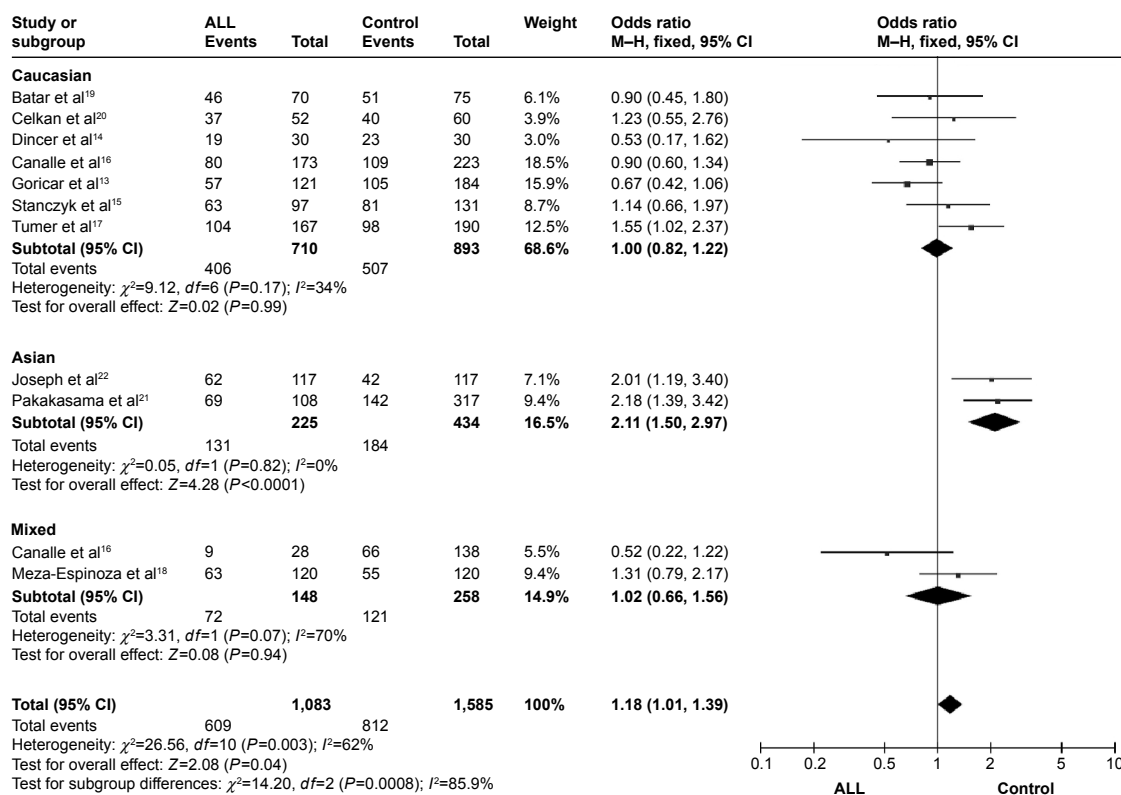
| Study or subgroup | ALL Events | Total | Control Events | Total | Weight | Odds ratio M–H, fixed, 95% CI |
|---|---|---|---|---|---|---|
| **Caucasian** | | | | | | |
| Batar et al$^{19}$ | 46 | 70 | 51 | 75 | 6.1% | 0.90 (0.45, 1.80) |
| Celkan et al$^{20}$ | 37 | 52 | 40 | 60 | 3.9% | 1.23 (0.55, 2.76) |
| Dincer et al$^{14}$ | 19 | 30 | 23 | 30 | 3.0% | 0.53 (0.17, 1.62) |
| Canalle et al$^{16}$ | 80 | 173 | 109 | 223 | 18.5% | 0.90 (0.60, 1.34) |
| Goricar et al$^{13}$ | 57 | 121 | 105 | 184 | 15.9% | 0.67 (0.42, 1.06) |
| Stanczyk et al$^{15}$ | 63 | 97 | 81 | 131 | 8.7% | 1.14 (0.66, 1.97) |
| Tumer et al$^{17}$ | 104 | 167 | 98 | 190 | 12.5% | 1.55 (1.02, 2.37) |
| **Subtotal (95% CI)** | | **710** | | **893** | **68.6%** | **1.00 (0.82, 1.22)** |
| Total events | 406 | | 507 | | | |

Heterogeneity: $\chi^2$=9.12, $df$=6 ($P$=0.17); $I^2$=34%
Test for overall effect: $Z$=0.02 ($P$=0.99)

| Study or subgroup | ALL Events | Total | Control Events | Total | Weight | Odds ratio M–H, fixed, 95% CI |
|---|---|---|---|---|---|---|
| **Asian** | | | | | | |
| Joseph et al$^{22}$ | 62 | 117 | 42 | 117 | 7.1% | 2.01 (1.19, 3.40) |
| Pakakasama et al$^{21}$ | 69 | 108 | 142 | 317 | 9.4% | 2.18 (1.39, 3.42) |
| **Subtotal (95% CI)** | | **225** | | **434** | **16.5%** | **2.11 (1.50, 2.97)** |
| Total events | 131 | | 184 | | | |

Heterogeneity: $\chi^2$=0.05, $df$=1 ($P$=0.82); $I^2$=0%
Test for overall effect: $Z$=4.28 ($P$<0.0001)

| Study or subgroup | ALL Events | Total | Control Events | Total | Weight | Odds ratio M–H, fixed, 95% CI |
|---|---|---|---|---|---|---|
| **Mixed** | | | | | | |
| Canalle et al$^{16}$ | 9 | 28 | 66 | 138 | 5.5% | 0.52 (0.22, 1.22) |
| Meza-Espinoza et al$^{18}$ | 63 | 120 | 55 | 120 | 9.4% | 1.31 (0.79, 2.17) |
| **Subtotal (95% CI)** | | **148** | | **258** | **14.9%** | **1.02 (0.66, 1.56)** |
| Total events | 72 | | 121 | | | |

Heterogeneity: $\chi^2$=3.31, $df$=1 ($P$=0.07); $I^2$=70%
Test for overall effect: $Z$=0.08 ($P$=0.94)

| | | | | | | |
|---|---|---|---|---|---|---|
| **Total (95% CI)** | | **1,083** | | **1,585** | **100%** | **1.18 (1.01, 1.39)** |
| Total events | 609 | | 812 | | | |

Heterogeneity: $\chi^2$=26.56, $df$=10 ($P$=0.003); $I^2$=62%
Test for overall effect: $Z$=2.08 ($P$=0.04)
Test for subgroup differences: $\chi^2$=14.20, $df$=2 ($P$=0.0008); $I^2$=85.9%

Odds ratio
M–H, fixed, 95% CI

0.1 0.2 0.5 1 2 5 10
ALL Control